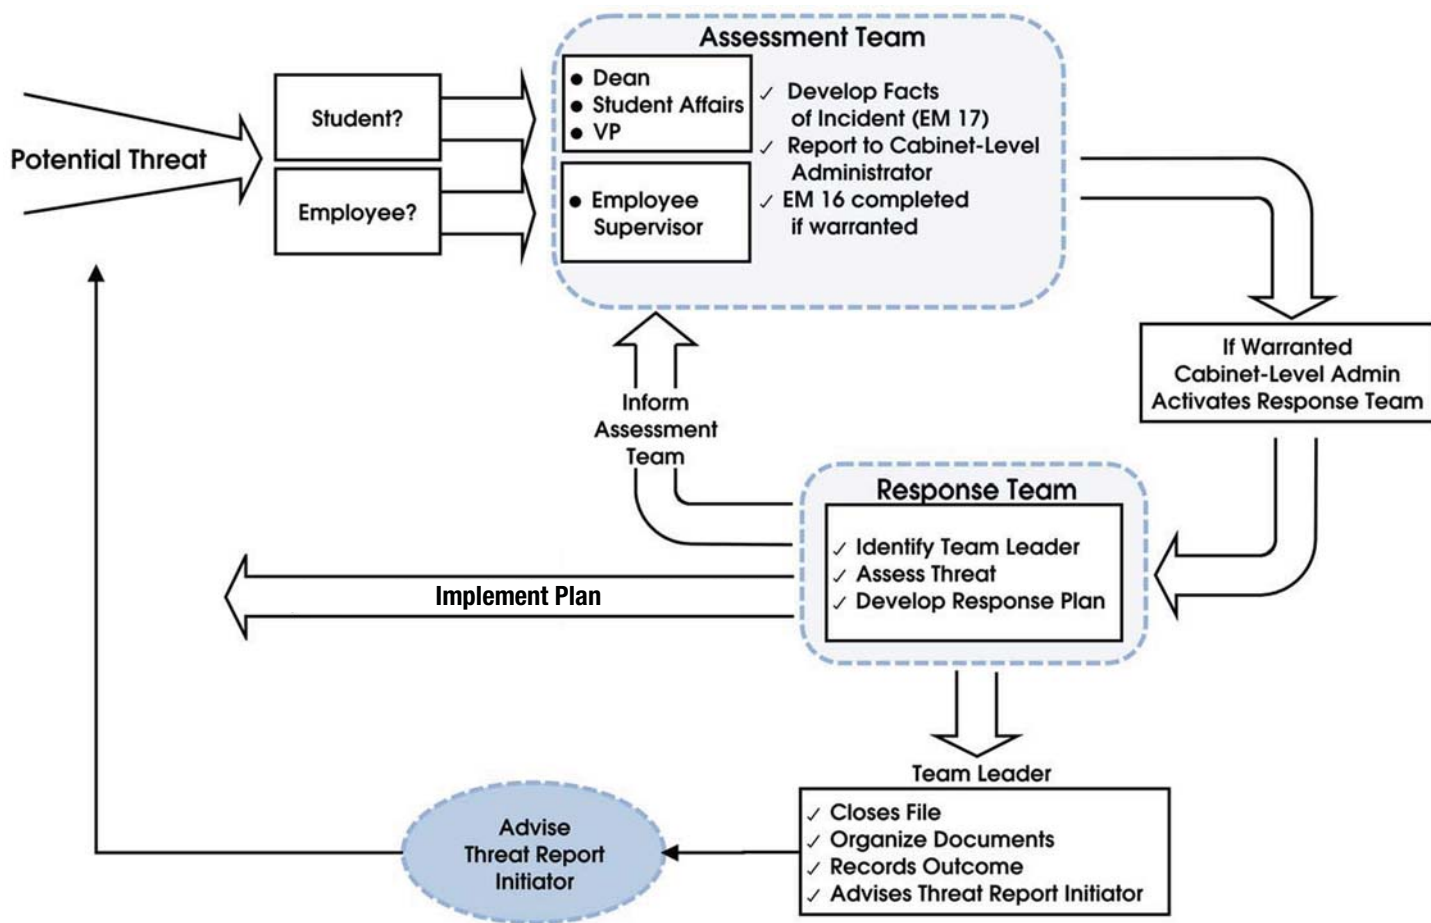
Potential Threat

Student?

Employee?

Assessment Team

• Dean
• Student Affairs
• VP

• Employee Supervisor

✓ Develop Facts of Incident (EM 17)
✓ Report to Cabinet-Level Administrator
✓ EM 16 completed if warranted

If Warranted Cabinet-Level Admin Activates Response Team

Inform Assessment Team

Response Team

✓ Identify Team Leader
✓ Assess Threat
✓ Develop Response Plan

Implement Plan

Team Leader

✓ Closes File
✓ Organize Documents
✓ Records Outcome
✓ Advises Threat Report Initiator

Advise Threat Report Initiator